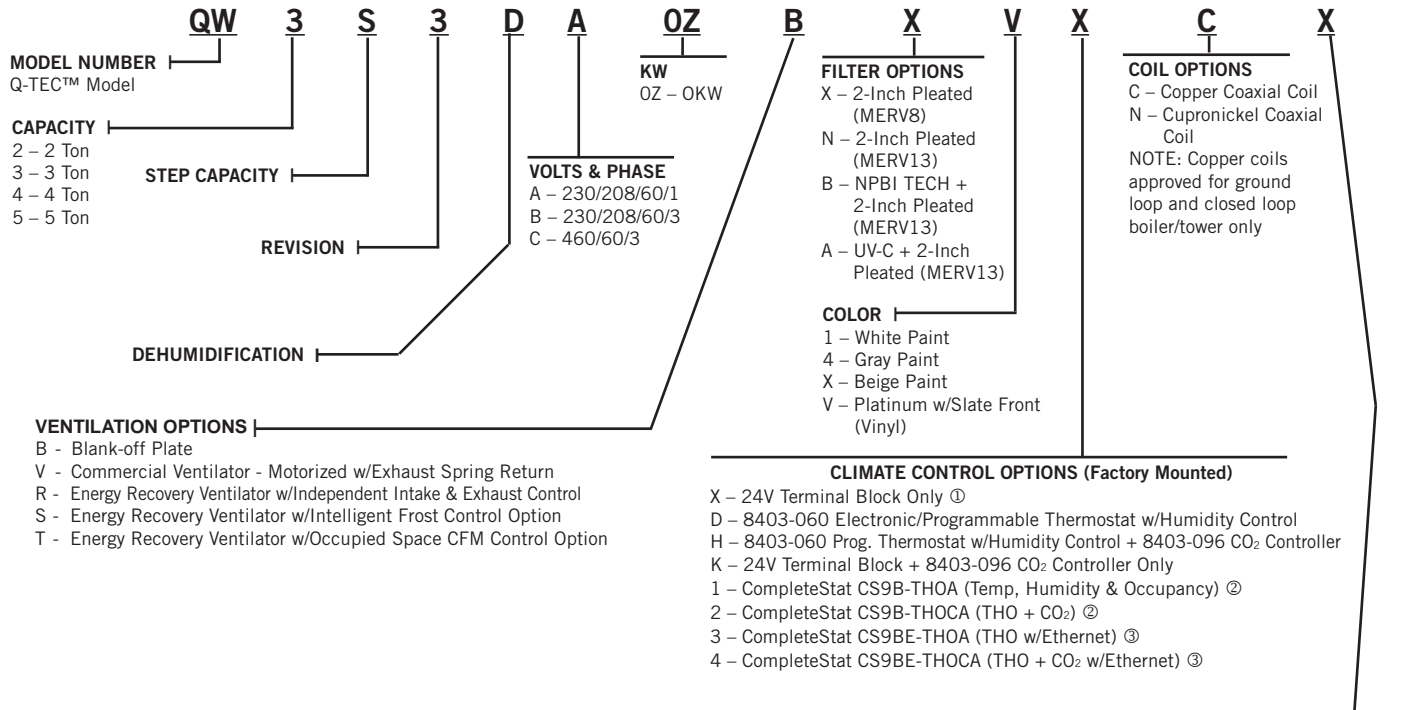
QW 3 S 3 D A 0Z B X V X C X

MODEL NUMBER
Q-TEC™ Model

CAPACITY
2 – 2 Ton
3 – 3 Ton
4 – 4 Ton
5 – 5 Ton

STEP CAPACITY

REVISION

DEHUMIDIFICATION

KW
0Z – 0KW

VOLTS & PHASE
A – 230/208/60/1
B – 230/208/60/3
C – 460/60/3

VENTILATION OPTIONS
B - Blank-off Plate
V - Commercial Ventilator - Motorized w/Exhaust Spring Return
R - Energy Recovery Ventilator w/Independent Intake & Exhaust Control
S - Energy Recovery Ventilator w/Intelligent Frost Control Option
T - Energy Recovery Ventilator w/Occupied Space CFM Control Option

FILTER OPTIONS
X – 2-Inch Pleated (MERV8)
N – 2-Inch Pleated (MERV13)
B – NPBI TECH + 2-Inch Pleated (MERV13)
A – UV-C + 2-Inch Pleated (MERV13)

COLOR
1 – White Paint
4 – Gray Paint
X – Beige Paint
V – Platinum w/Slate Front (Vinyl)

COIL OPTIONS
C – Copper Coaxial Coil
N – Cupronickel Coaxial Coil
NOTE: Copper coils approved for ground loop and closed loop boiler/tower only

CLIMATE CONTROL OPTIONS (Factory Mounted)
X – 24V Terminal Block Only ①
D – 8403-060 Electronic/Programmable Thermostat w/Humidity Control
H – 8403-060 Prog. Thermostat w/Humidity Control + 8403-096 $CO_2$ Controller
K – 24V Terminal Block + 8403-096 $CO_2$ Controller Only
1 – CompleteStat CS9B-THOA (Temp, Humidity & Occupancy) ②
2 – CompleteStat CS9B-THOCA (THO + $CO_2$) ②
3 – CompleteStat CS9BE-THOA (THO w/Ethernet) ③
4 – CompleteStat CS9BE-THOCA (THO + $CO_2$ w/Ethernet) ③